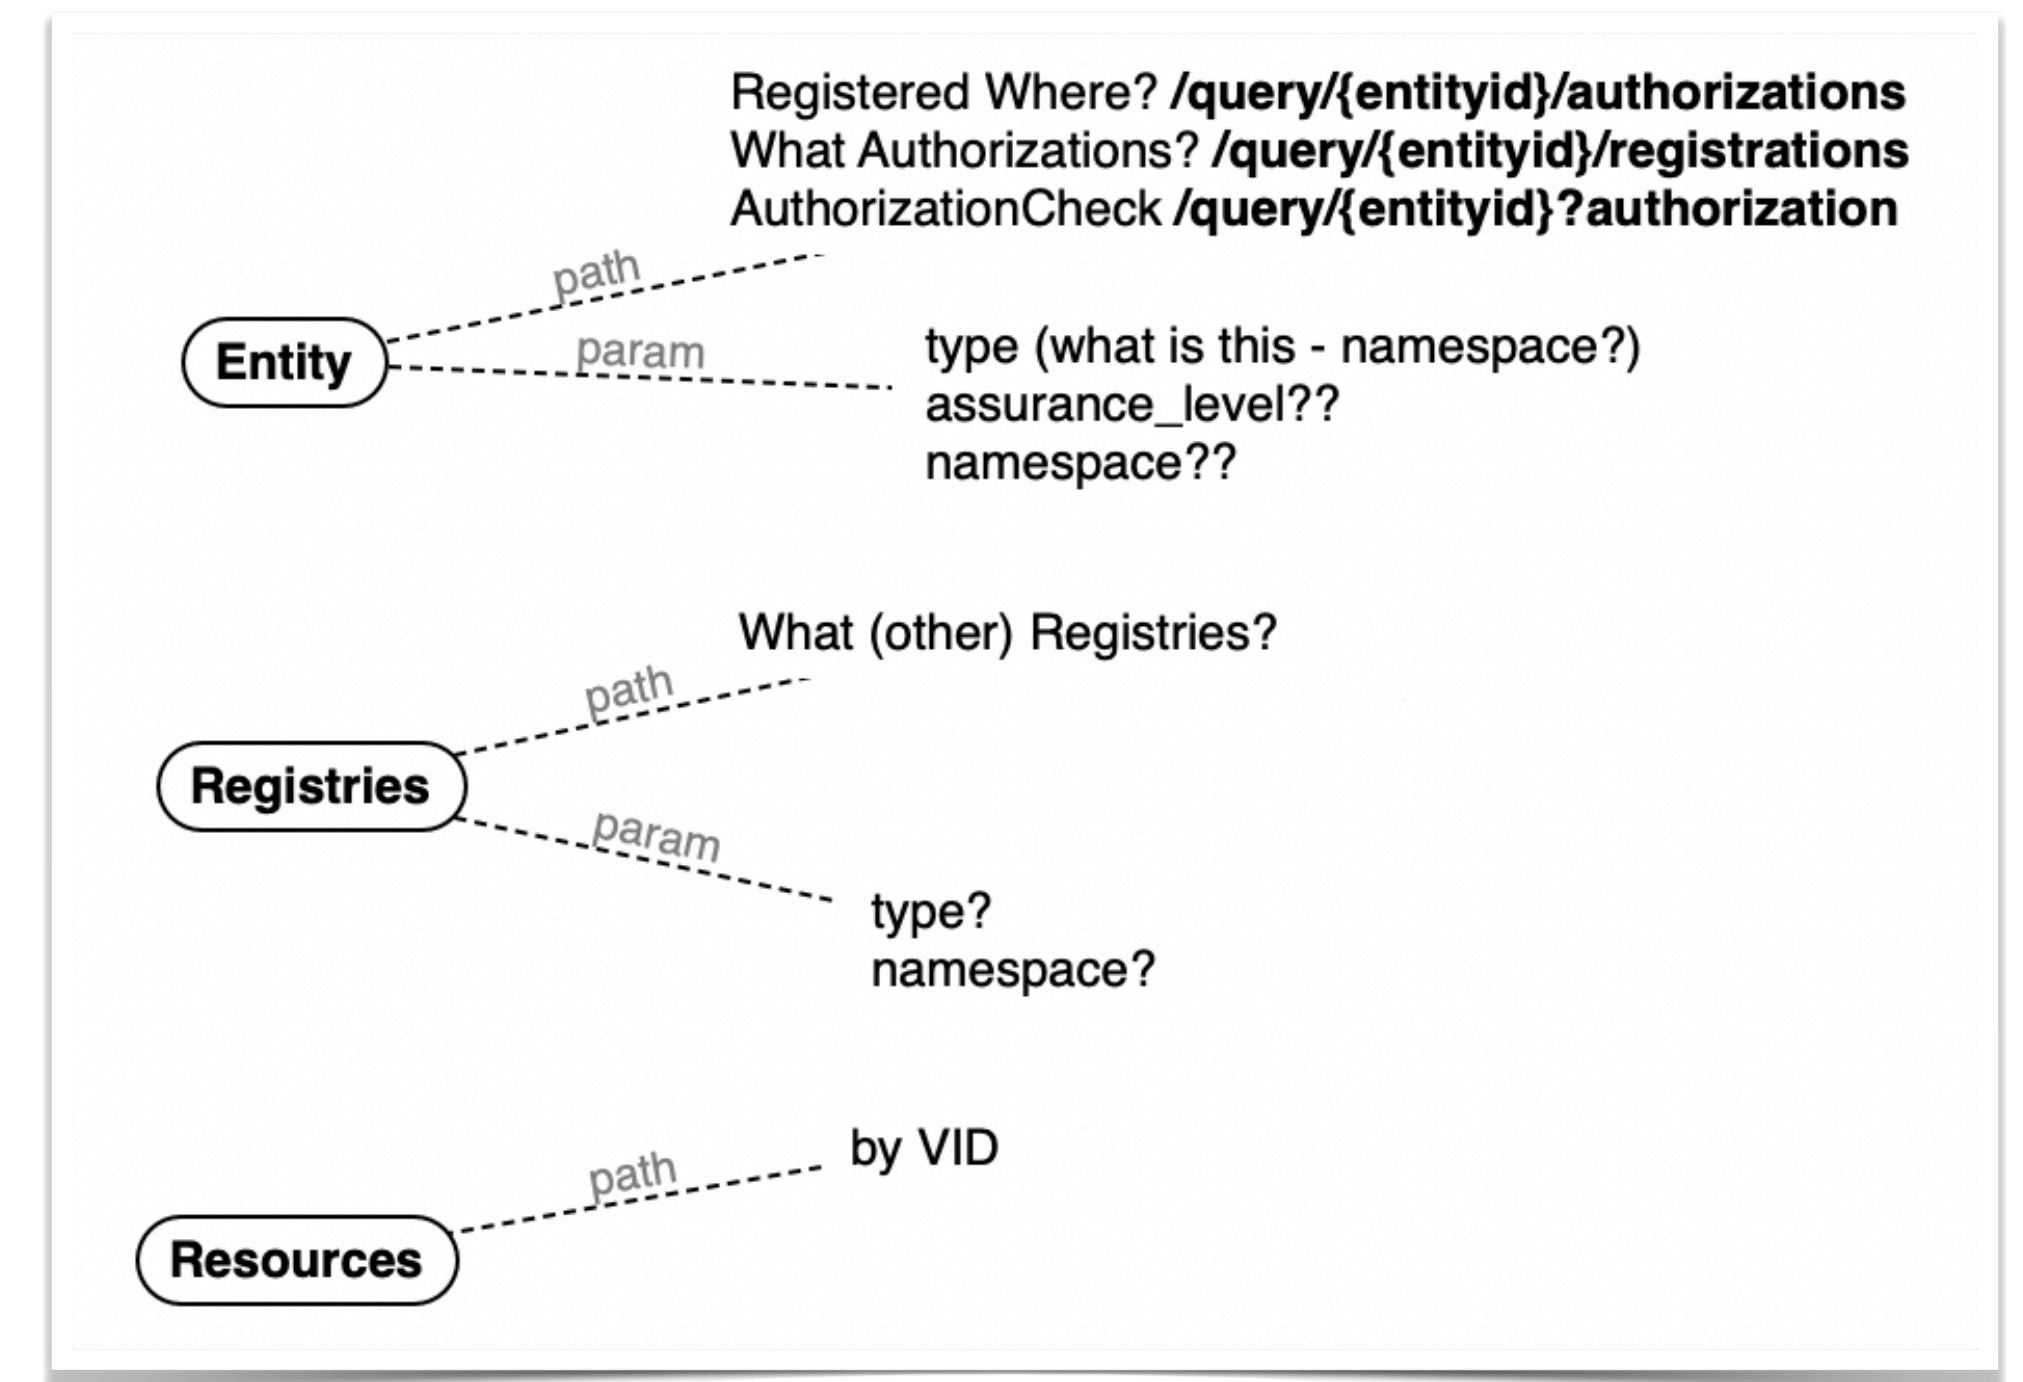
Registered Where? /query/{entityid}/authorizations
What Authorizations? /query/{entityid}/registrations
AuthorizationCheck /query/{entityid}?authorization

path

Entity

param

type (what is this - namespace?)
assurance_level??
namespace??

What (other) Registries?

path

Registries

param

type?
namespace?

by VID

path

Resources